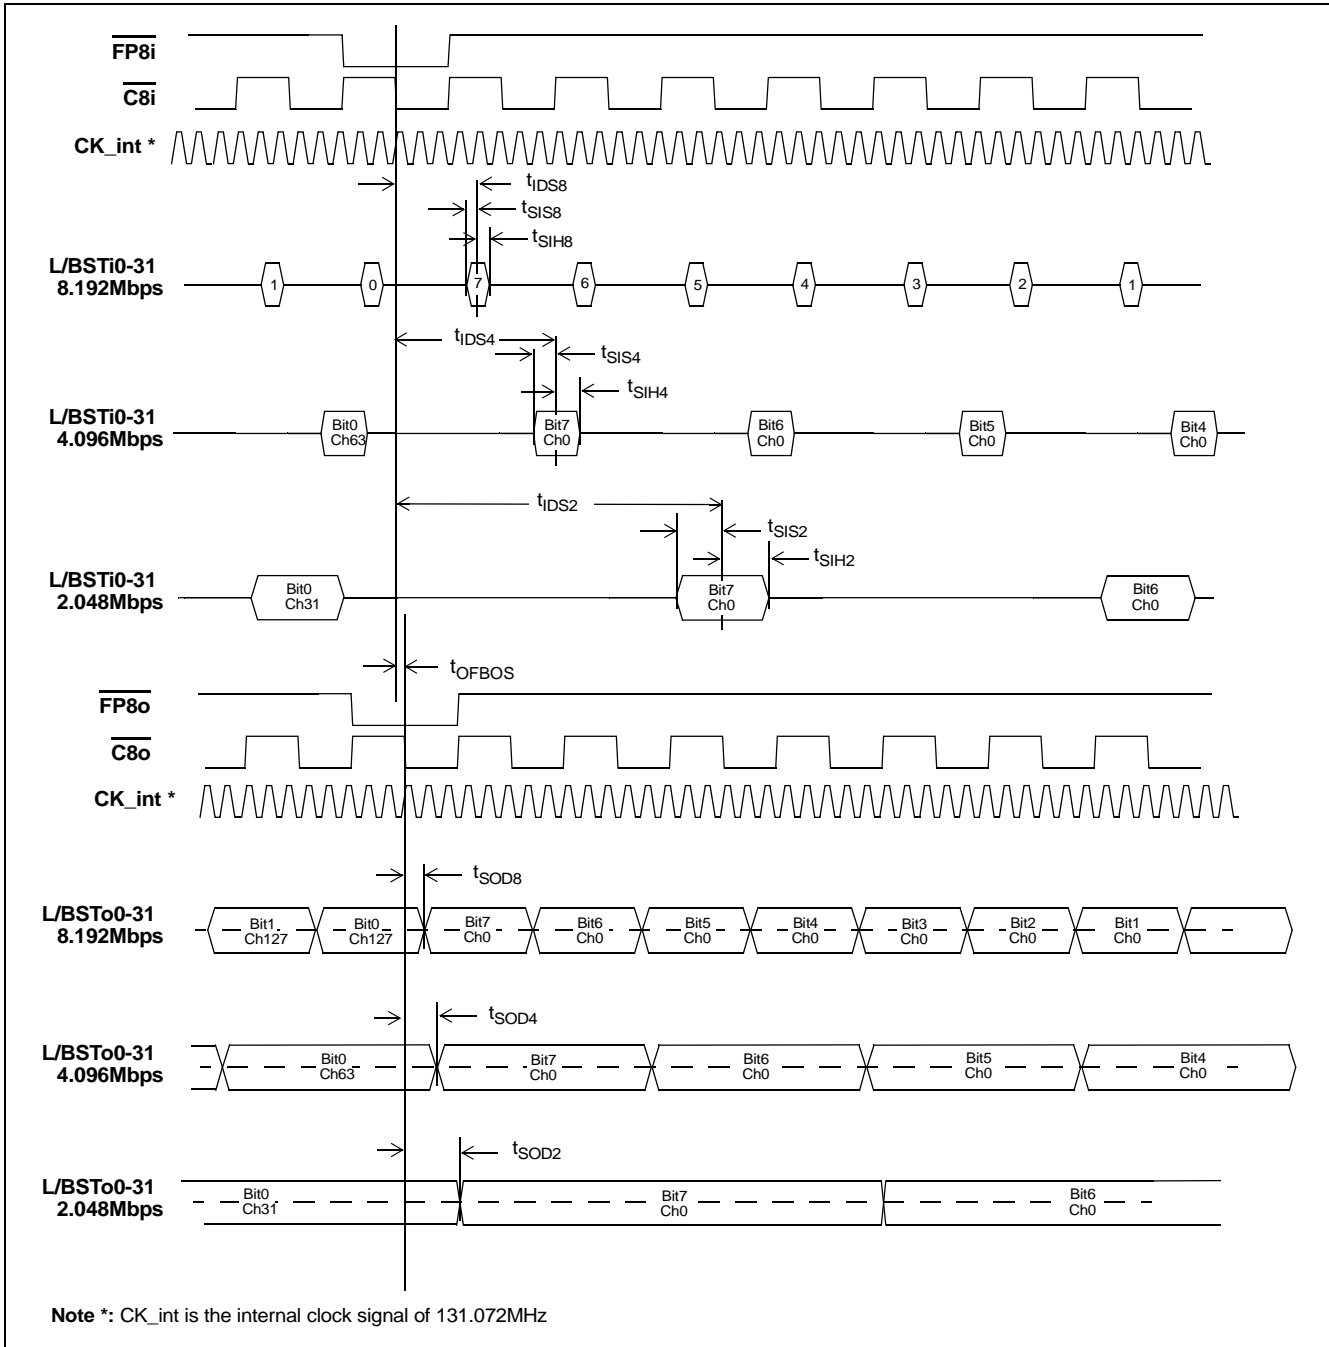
$\overline{\text{FP8i}}$

$\overline{\text{C8i}}$

CK_int *

$t_{IDS8}$

$t_{SIS8}$

$t_{SIH8}$

L/BSTi0-31 8.192Mbps

1 0 7 6 5 4 3 2 1

$t_{IDS4}$

$t_{SIS4}$

$t_{SIH4}$

L/BSTi0-31 4.096Mbps

Bit0 Ch63

Bit7 Ch0

Bit6 Ch0

Bit5 Ch0

Bit4 Ch0

$t_{IDS2}$

$t_{SIS2}$

$t_{SIH2}$

L/BSTi0-31 2.048Mbps

Bit0 Ch31

Bit7 Ch0

Bit6 Ch0

$t_{OFBOS}$

$\overline{\text{FP8o}}$

$\overline{\text{C8o}}$

CK_int *

$t_{SOD8}$

L/BSTo0-31 8.192Mbps

Bit1 Ch127

Bit0 Ch127

Bit7 Ch0

Bit6 Ch0

Bit5 Ch0

Bit4 Ch0

Bit3 Ch0

Bit2 Ch0

Bit1 Ch0

$t_{SOD4}$

L/BSTo0-31 4.096Mbps

Bit0 Ch63

Bit7 Ch0

Bit6 Ch0

Bit5 Ch0

Bit4 Ch0

$t_{SOD2}$

L/BSTo0-31 2.048Mbps

Bit0 Ch31

Bit7 Ch0

Bit6 Ch0

Note *: CK_int is the internal clock signal of 131.072MHz